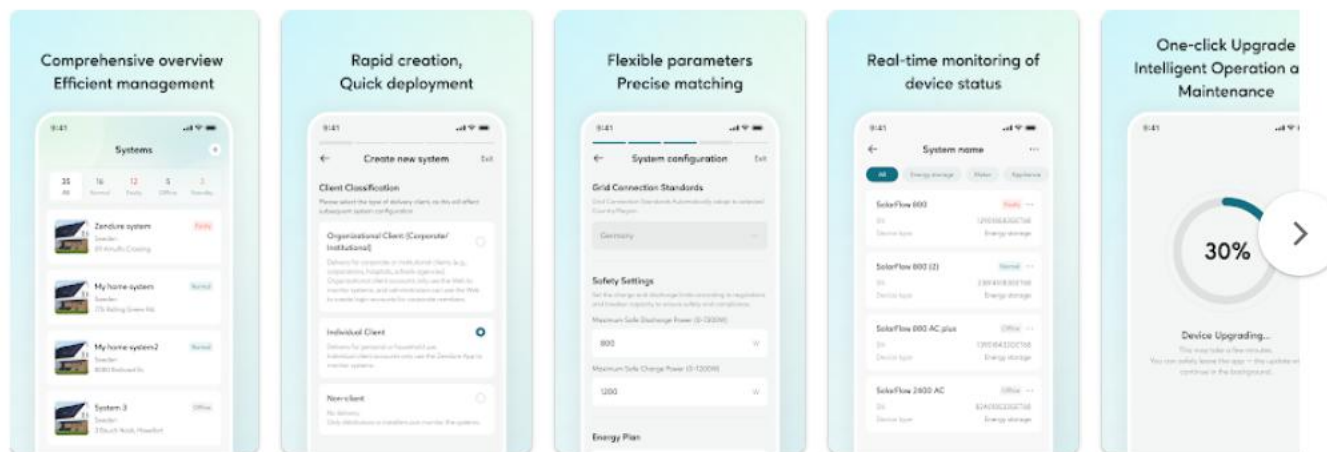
Comprehensive overview Efficient management

9:41

Systems

35 All
16 Normal
12 Faulty
5 Offline
3 Standby

Zendure system
Sweden
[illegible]
Faulty

My home system
Sweden
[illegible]
Normal

My home system2
Sweden
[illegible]
Normal

System 3
Sweden
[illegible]
Offline

Rapid creation, Quick deployment

9:41

Create new system
Exit

Client Classification
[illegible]

Organizational Client (Corporate/ Institutional)
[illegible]

Individual Client
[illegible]

Non-client
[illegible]

Flexible parameters Precise matching

9:41

System configuration
Exit

Grid Connection Standards
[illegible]

Germany

Safety Settings
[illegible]

Maximum Safe Discharge Power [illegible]
800
W

Maximum Safe Charge Power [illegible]
1200
W

Energy Plan

Real-time monitoring of device status

9:41

System name

All
Energy storage
Meter
Appliance

SolarFlow 800
Faulty
SN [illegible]
Device type Energy storage

SolarFlow 800 (2)
Normal
SN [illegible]
Device type Energy storage

SolarFlow 800 AC plus
Offline
SN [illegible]
Device type Energy storage

SolarFlow 2400 AC
Offline
SN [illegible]
Device type Energy storage

One-click Upgrade Intelligent Operation a Maintenance

9:41

30%

Device Upgrading...
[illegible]